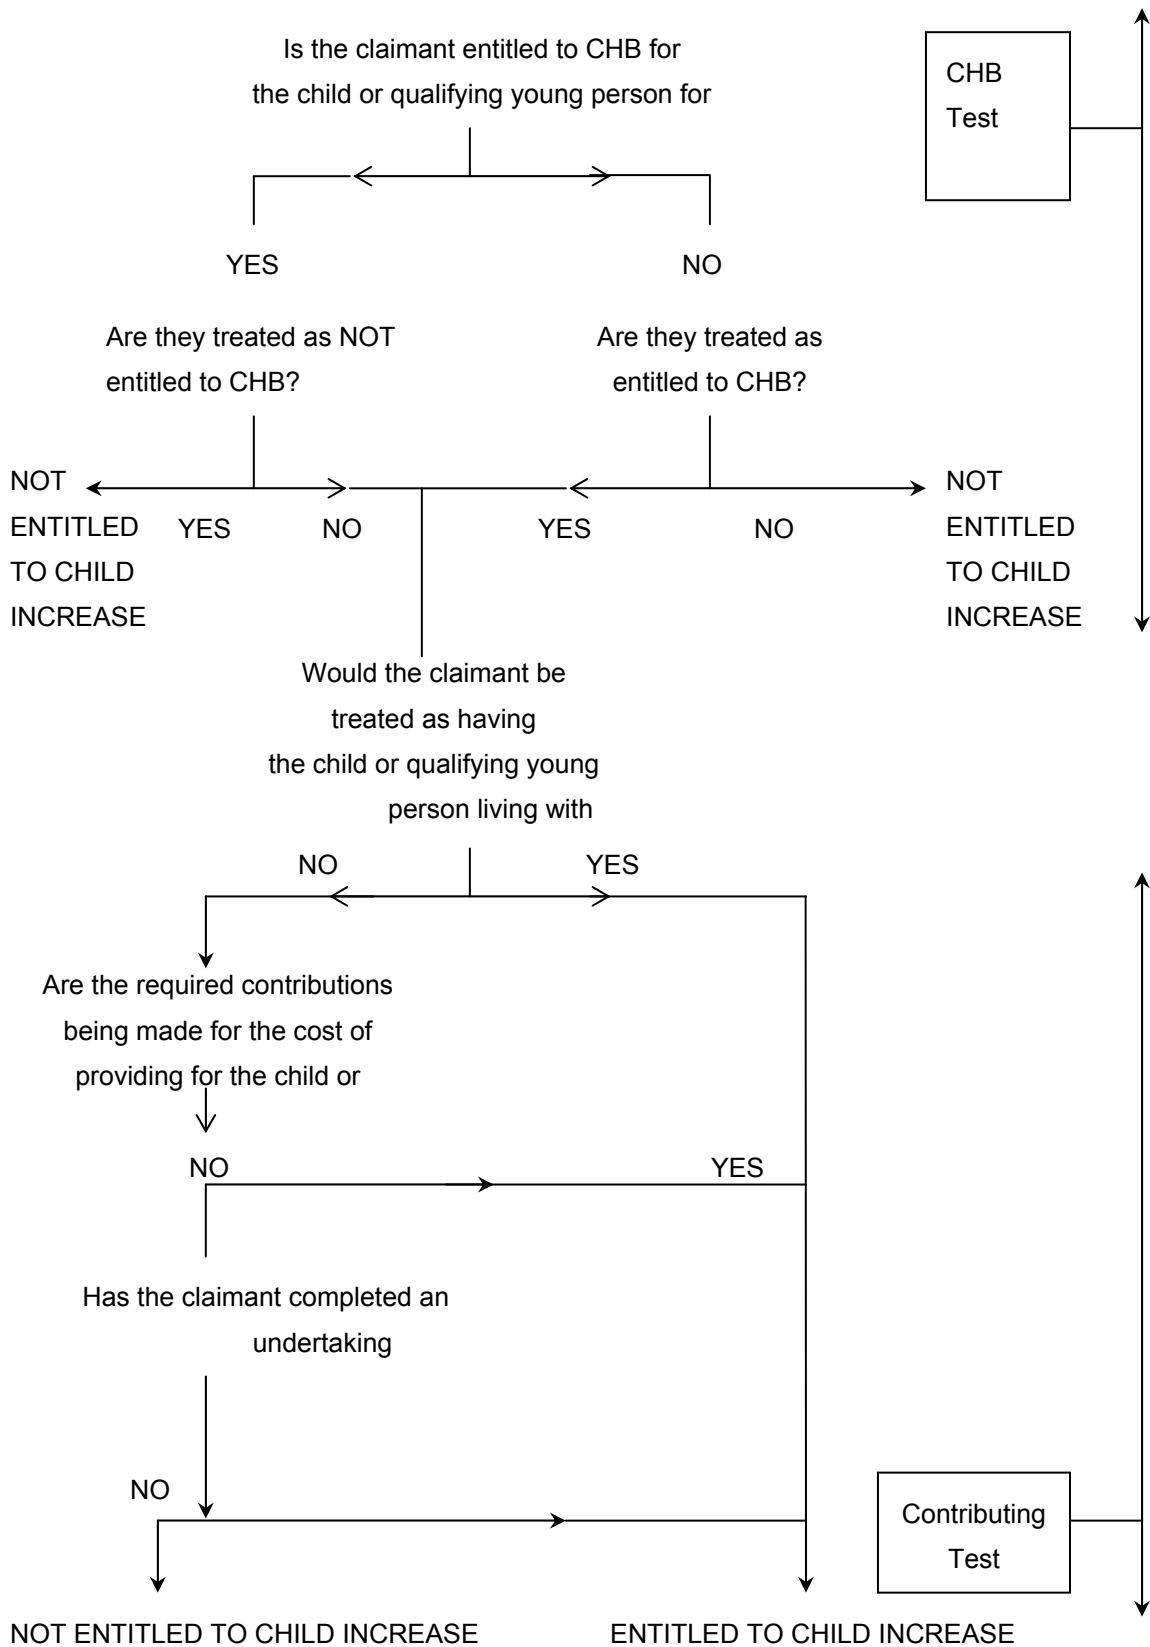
Is the claimant entitled to CHB for the child or qualifying young person for

CHB Test

YES

NO

Are they treated as NOT entitled to CHB?

Are they treated as entitled to CHB?

NOT ENTITLED TO CHILD INCREASE

YES

NO

YES

NO

NOT ENTITLED TO CHILD INCREASE

Would the claimant be treated as having the child or qualifying young person living with

NO

YES

Are the required contributions being made for the cost of providing for the child or

NO

YES

Has the claimant completed an undertaking

NO

Contributing Test

NOT ENTITLED TO CHILD INCREASE

ENTITLED TO CHILD INCREASE